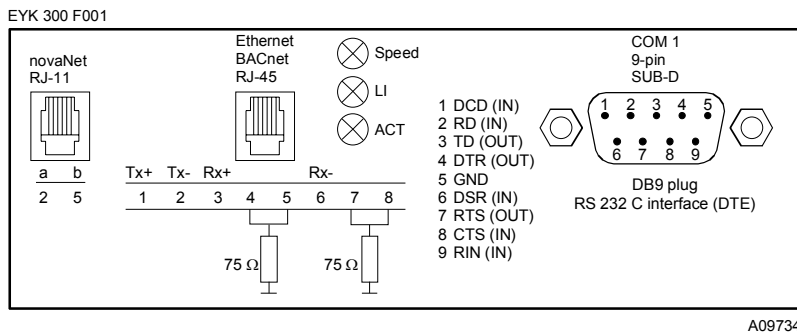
EYK 300 F001

novaNet
RJ-11

a b
2 5

Ethernet
BACnet
RJ-45

Tx+ Tx- Rx+ Rx-
1 2 3 4 5 6 7 8

75 Ω 75 Ω

Speed
LI
ACT

1 DCD (IN)
2 RD (IN)
3 TD (OUT)
4 DTR (OUT)
5 GND
6 DSR (IN)
7 RTS (OUT)
8 CTS (IN)
9 RIN (IN)

COM 1
9-pin
SUB-D

1 2 3 4 5
6 7 8 9

DB9 plug
RS 232 C interface (DTE)

A09734